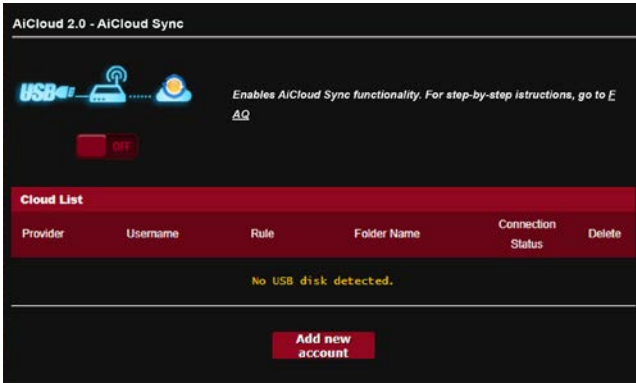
AiCloud 2.0 - AiCloud Sync

USB

Enables AiCloud Sync functionality. For step-by-step istructions, go to FAQ

OFF

Cloud List

| Provider | Username | Rule | Folder Name | Connection Status | Delete |
|---|---|---|---|---|---|

No USB disk detected.

Add new account